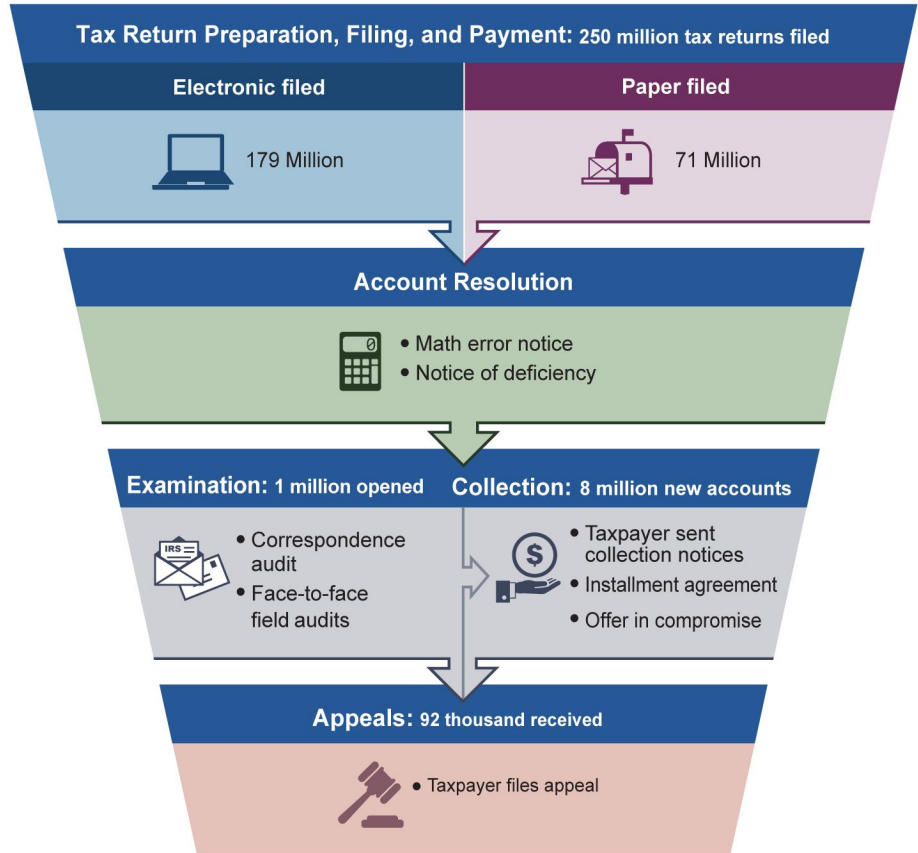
Tax Return Preparation, Filing, and Payment: 250 million tax returns filed

Electronic filed

179 Million

Paper filed

71 Million

Account Resolution

0

• Math error notice
• Notice of deficiency

Examination: 1 million opened

IRS

• Correspondence audit
• Face-to-face field audits

Collection: 8 million new accounts

$

• Taxpayer sent collection notices
• Installment agreement
• Offer in compromise

Appeals: 92 thousand received

• Taxpayer files appeal